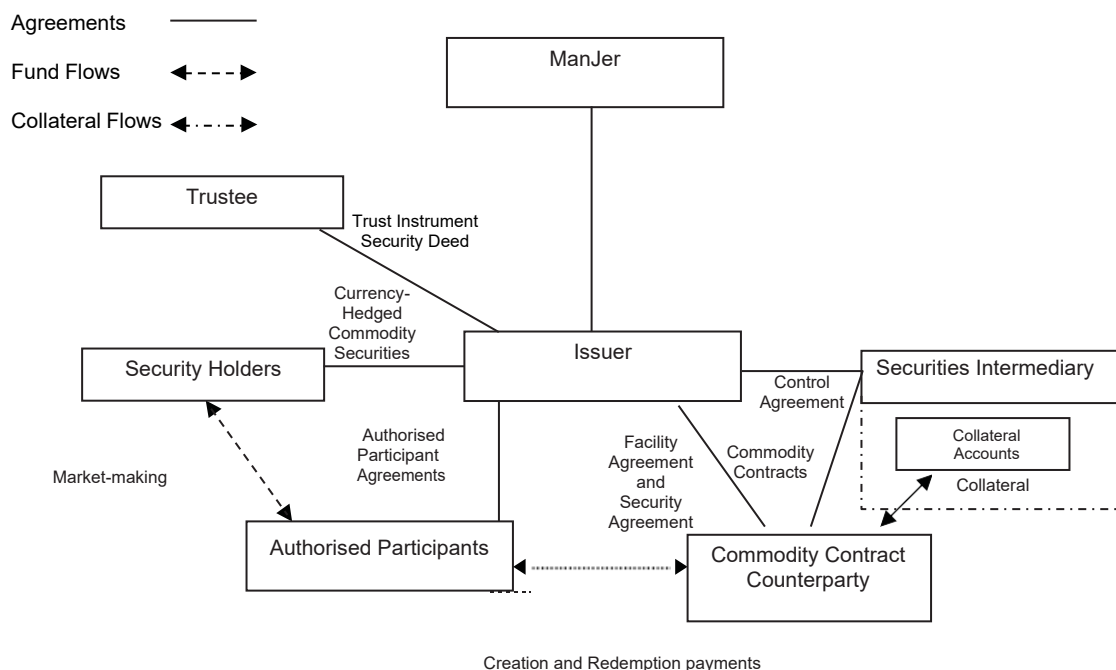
Agreements

Fund Flows

Collateral Flows

ManJer

Trustee

Trust Instrument Security Deed

Currency-Hedged Commodity Securities

Security Holders

Issuer

Securities Intermediary

Control Agreement

Collateral Accounts

Collateral

Market-making

Authorised Participant Agreements

Facility Agreement and Security Agreement

Commodity Contracts

Authorised Participants

Commodity Contract Counterparty

Creation and Redemption payments